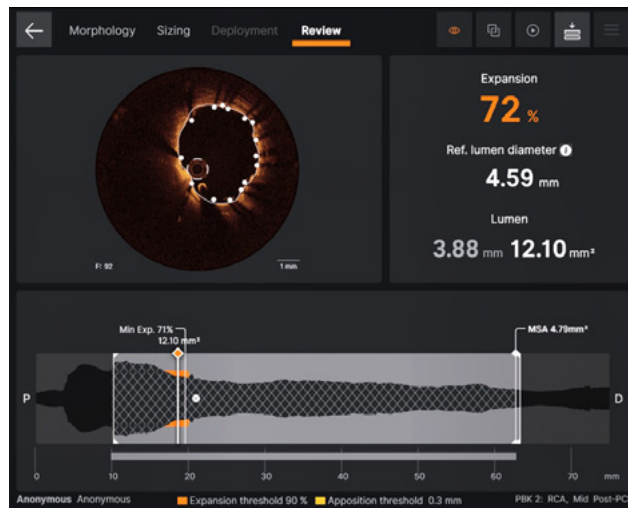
Morphology Sizing Deployment Review

F: 92

1 mm

Expansion

72 %

Ref. lumen diameter

4.59 mm

Lumen

3.88 mm 12.10 mm²

Min Exp. 71%
12.10 mm²

MSA 4.79mm²

P

D

0 10 20 30 40 50 60 70 mm

Anonymous Anonymous

Expansion threshold 90 % Apposition threshold 0.3 mm

PBK 2: RCA, Mid Post-PC